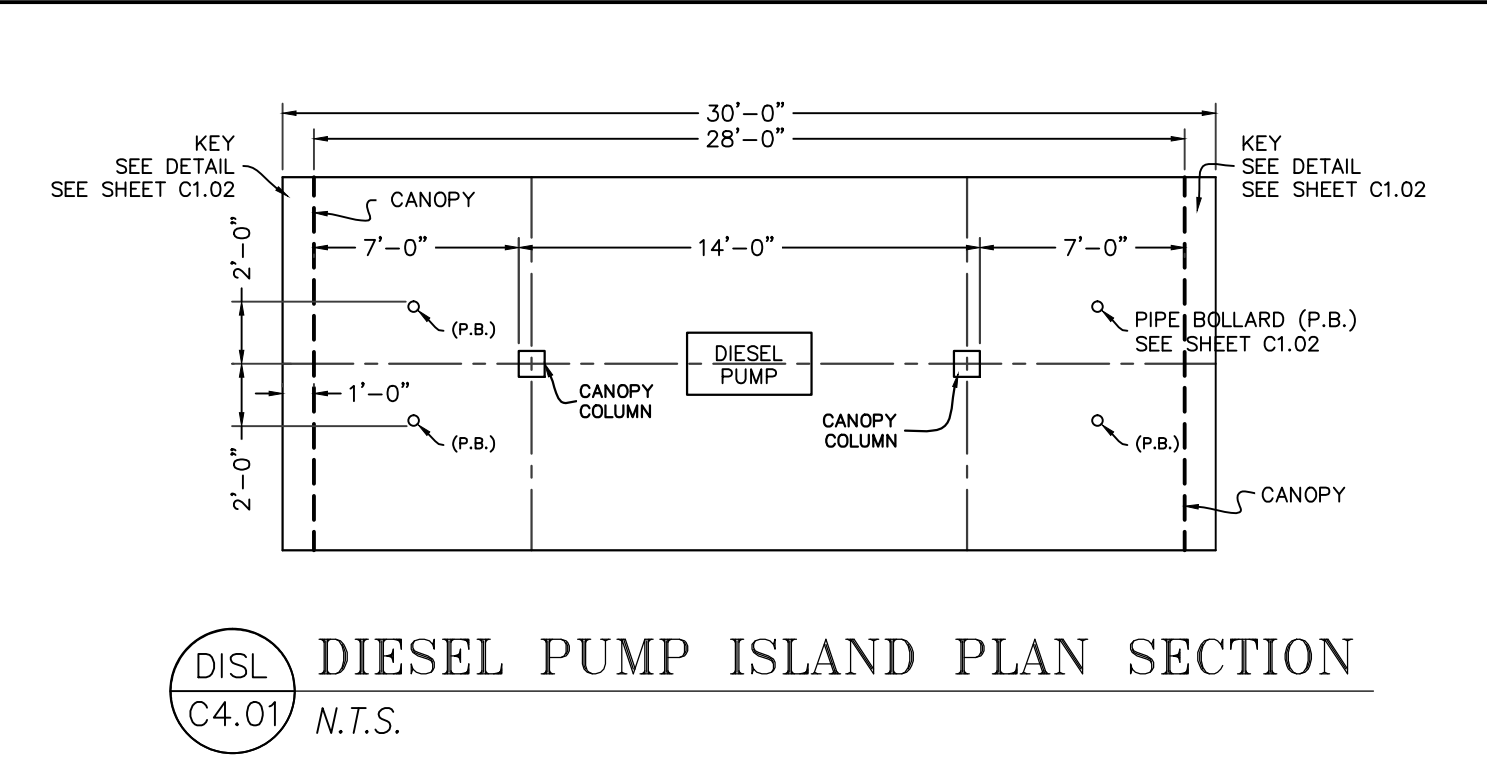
30'–0"
28'–0"

KEY
SEE DETAIL
SEE SHEET C1.02

KEY
SEE DETAIL
SEE SHEET C1.02

CANOPY

7'–0"
14'–0"
7'–0"

2'–0"
2'–0"

(P.B.)

PIPE BOLLARD (P.B.)
SEE SHEET C1.02

DIESEL
PUMP

CANOPY
COLUMN

1'–0"

CANOPY
COLUMN

(P.B.)

(P.B.)

CANOPY

DISL
C4.01

DIESEL PUMP ISLAND PLAN SECTION

N.T.S.